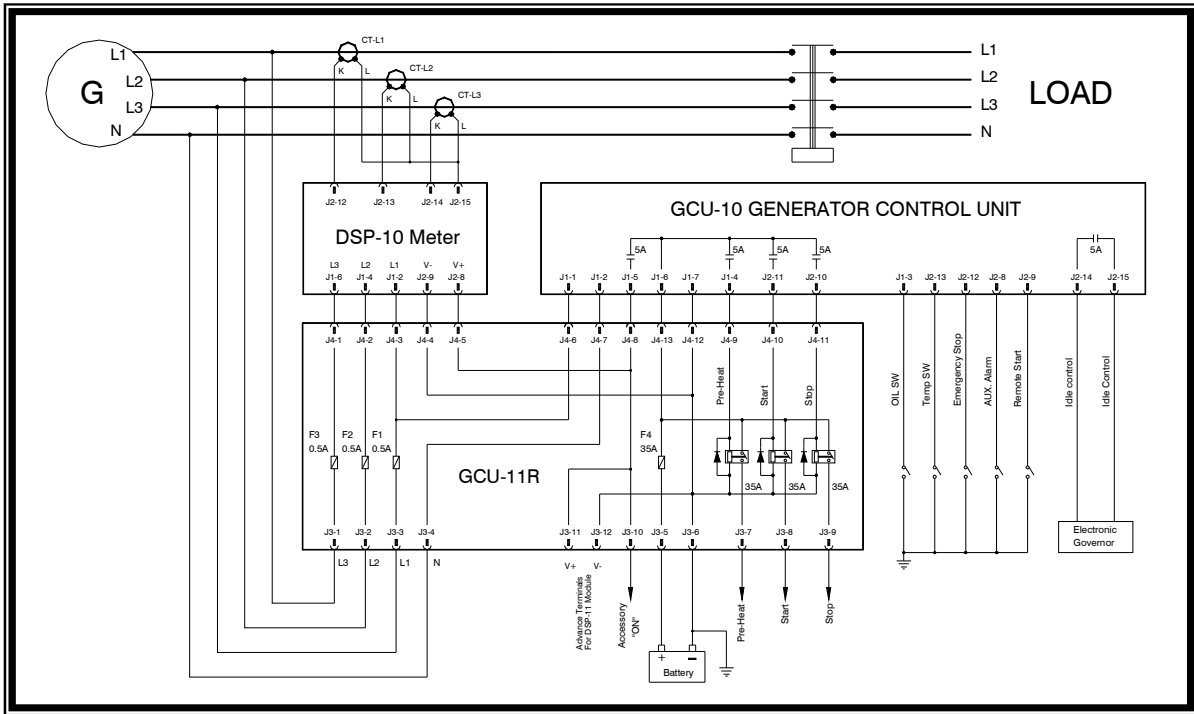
G

L1

L2

L3

N

CT-L1

K L

CT-L2

K L

CT-L3

K L

L1

L2

L3

N

LOAD

J2-12 J2-13 J2-14 J2-15

DSP-10 Meter

L3 L2 L1 V- V+

J1-6 J1-4 J1-2 J2-9 J2-8

GCU-10 GENERATOR CONTROL UNIT

5A 5A 5A 5A 5A

J1-1 J1-2 J1-5 J1-6 J1-7 J1-4 J2-11 J2-10 J1-3 J2-13 J2-12 J2-8 J2-9 J2-14 J2-15

J4-1 J4-2 J4-3 J4-4 J4-5 J4-6 J4-7 J4-8 J4-13 J4-12 J4-9 J4-10 J4-11

Pre-Heat Start Stop

OIL SW Temp SW Emergency Stop AUX. Alarm Remote Start Idle control Idle Control

F3 0.5A F2 0.5A F1 0.5A

F4 35A

GCU-11R

35A 35A 35A

J3-1 J3-2 J3-3 J3-4 J3-11 J3-12 J3-10 J3-5 J3-6 J3-7 J3-8 J3-9

L3 L2 L1 N

V+ V-

Advance Terminals For DSP-11 Module

Accessory "ON"

Pre-Heat Start Stop

Electronic Governor

+ −

Battery